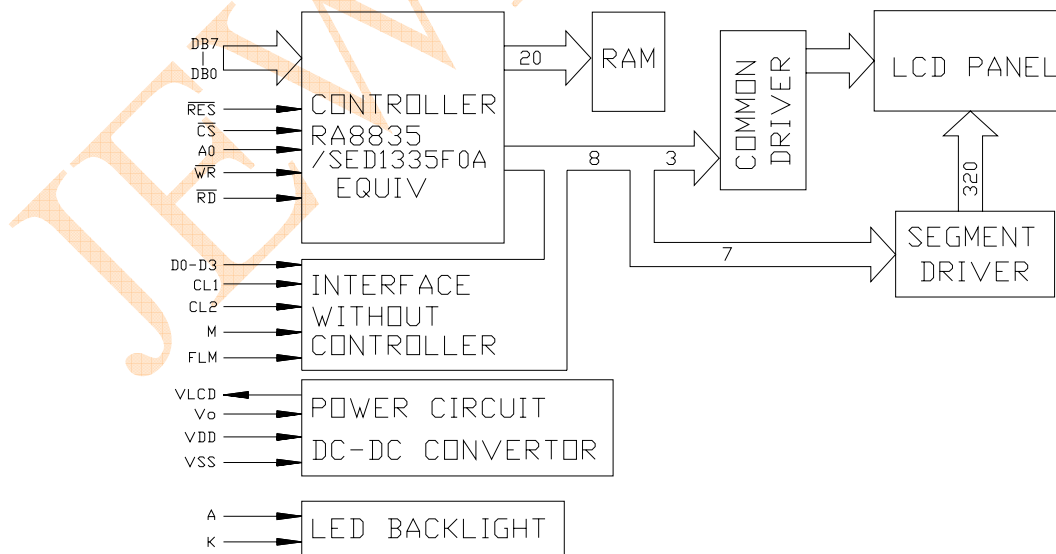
DB7
|
DB0

$\overline{RES}$
$\overline{CS}$
A0
$\overline{WR}$
$\overline{RD}$

CONTROLLER
RA8835
/SED1335F0A
EQUIV

20

RAM

COMMON DRIVER

LCD PANEL

8

3

320

7

SEGMENT DRIVER

D0-D3
CL1
CL2
M
FLM

INTERFACE
WITHOUT
CONTROLLER

VLCD
Vo
VDD
VSS

POWER CIRCUIT
DC-DC CONVERTOR

A
K

LED BACKLIGHT